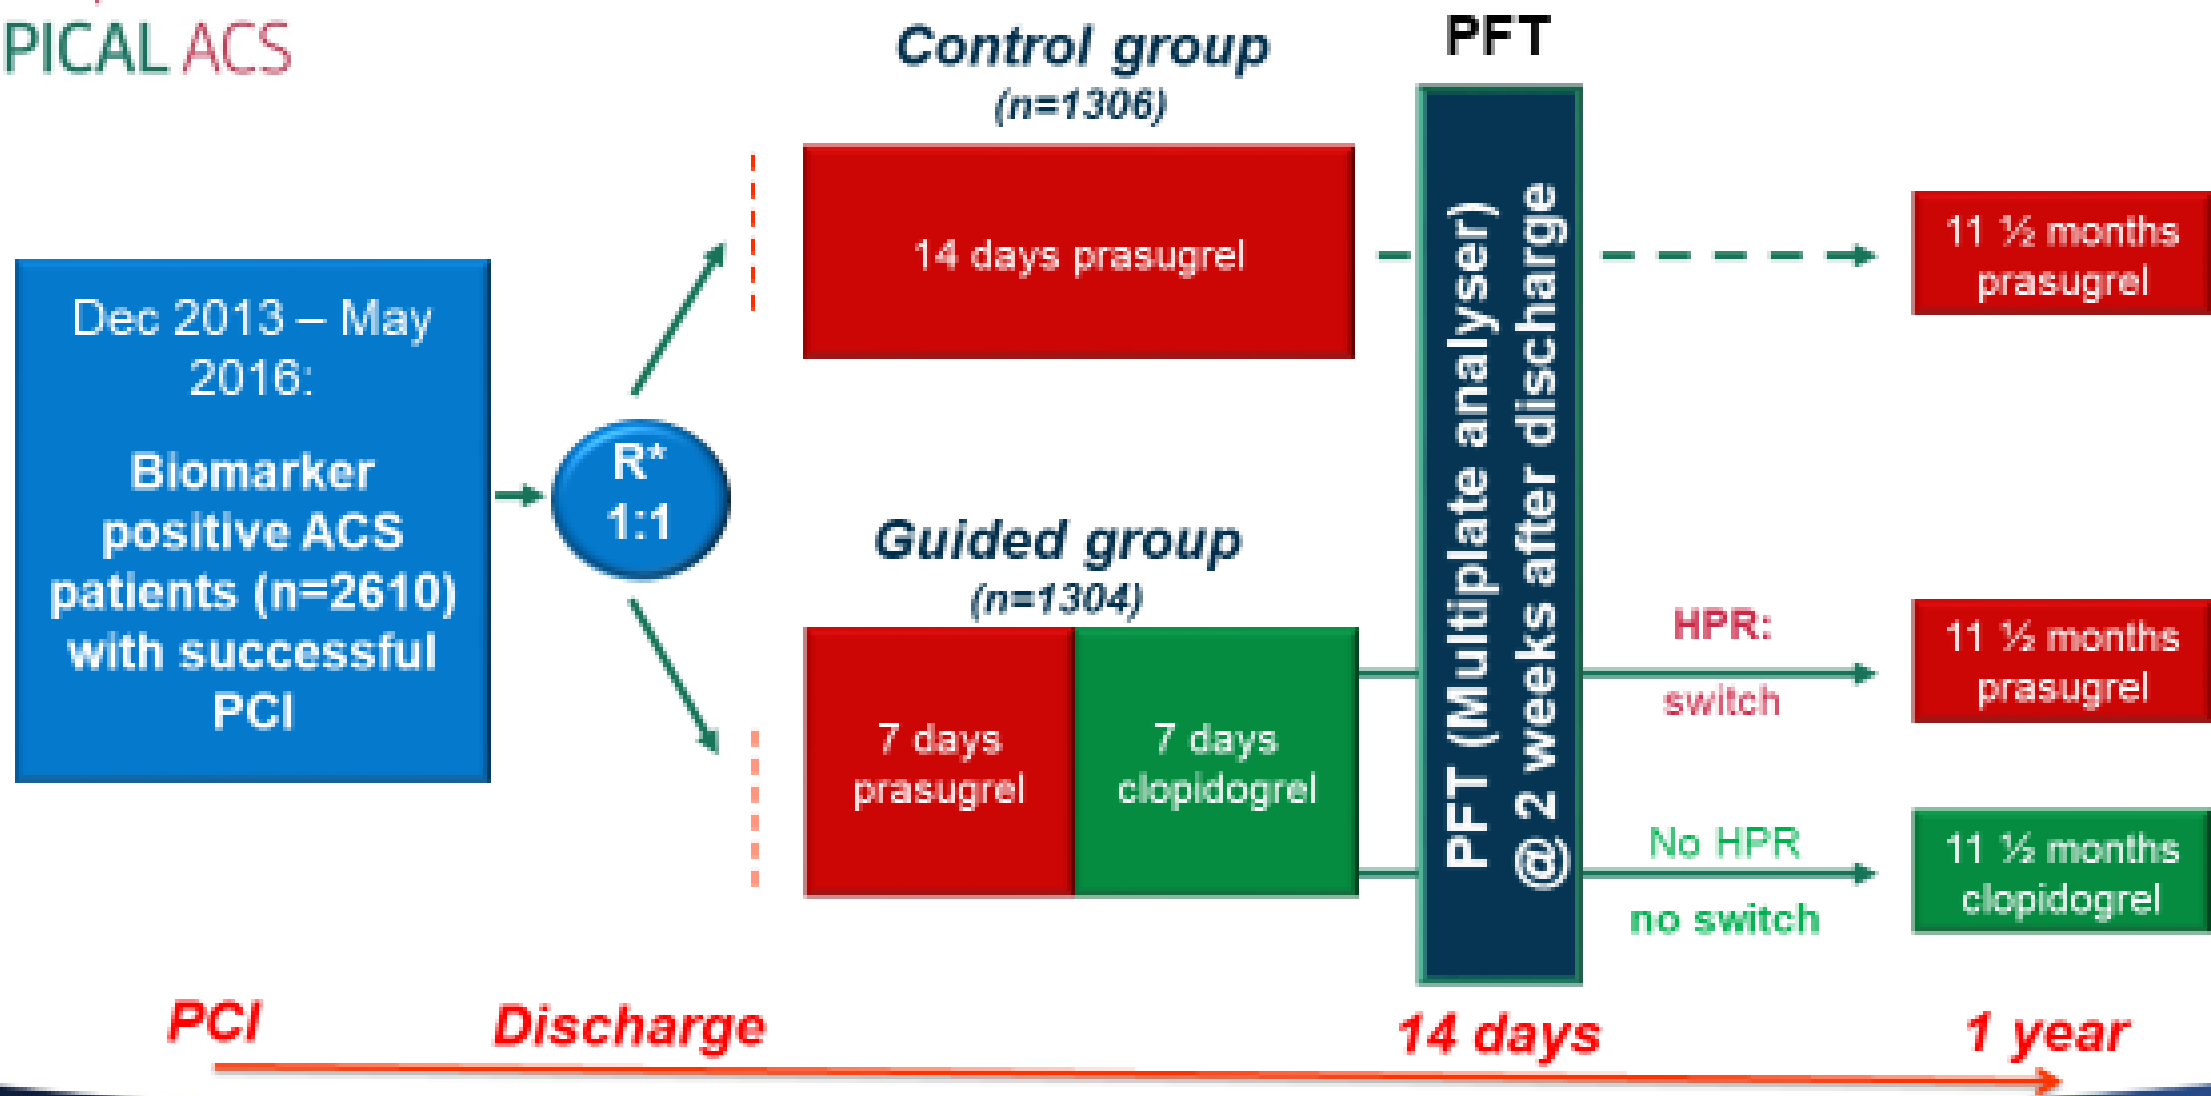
PICAL ACS

Control group
(n=1306)

PFT

Dec 2013 – May 2016:

Biomarker positive ACS patients (n=2610) with successful PCI

R*
1:1

14 days prasugrel

PFT (Multiplate analyser)
@ 2 weeks after discharge

11 ½ months prasugrel

Guided group
(n=1304)

7 days prasugrel

7 days clopidogrel

HPR:
switch

11 ½ months prasugrel

No HPR
no switch

11 ½ months clopidogrel

PCI

Discharge

14 days

1 year